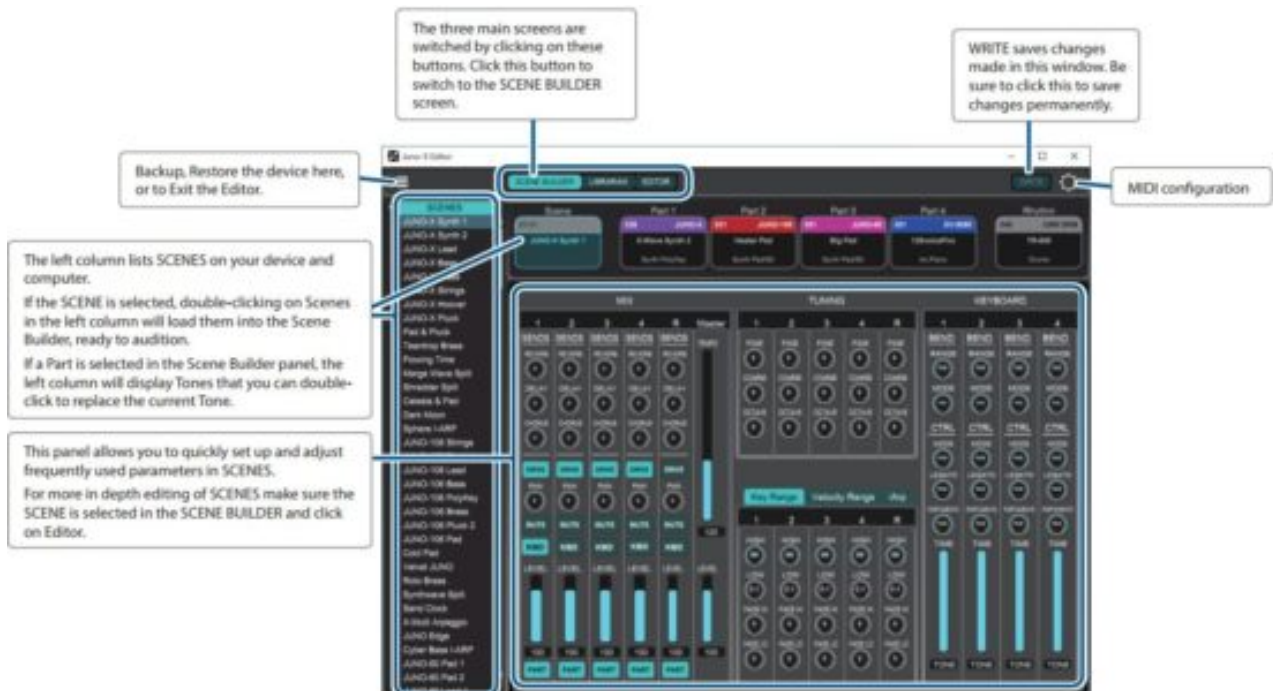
The three main screens are switched by clicking on these buttons. Click this button to switch to the SCENE BUILDER screen.

WRITE saves changes made in this window. Be sure to click this to save changes permanently.

Backup, Restore the device here, or to Exit the Editor.

MIDI configuration

The left column lists SCENES on your device and computer.

If the SCENE is selected, double-clicking on Scenes in the left column will load them into the Scene Builder, ready to audition.

If a Part is selected in the Scene Builder panel, the left column will display Tones that you can double-click to replace the current Tone.

This panel allows you to quickly set up and adjust frequently used parameters in SCENES.

For more in depth editing of SCENES make sure the SCENE is selected in the SCENE BUILDER and click on Editor.

Juno-X Editor

SCENE BUILDER LIBRARIAN EDITOR

WRITE

SCENES
JUNO-X Synth 1
JUNO-X Synth 2
JUNO-X Lead
JUNO-X Bass
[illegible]
JUNO-X Strings
JUNO-X Hoover
JUNO-X Pluck
Pad & Pluck
Teardrop Brass
Proving Time
Merge Wave Split
Shredder Split
Celeste & Pad
Dark Moon
Sphere I-ARP
JUNO-106 Strings
JUNO-106 Lead
JUNO-106 Bass
JUNO-106 PolySyn
JUNO-106 Brass
JUNO-106 Pluck 2
JUNO-106 Pad
Cool Pad
Velvet JUNO
Robo Brass
Synthwave Split
Retro Clock
X-Mod Arpeggio
JUNO Edge
Cyber Bass I-ARP
JUNO-60 Pad 1
JUNO-60 Pad 2

Scene
JUNO-X Synth 1
Part 1
X-Wave Synth 2
Part 2
Heater Pad
Part 3
Big Pad
Part 4
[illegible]
Rhythm
TR-808

MIX
1 2 3 4 R Master
SENDS
REVERB
DELAY
CHORUS
MUTE
SOLO
LEVEL
PART

TUNING
1 2 3 4 R
FINE
COARSE
OCTAVE

Key Range Velocity Range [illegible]
1 2 3 4 R

KEYBOARD
1 2 3 4
BEND
RANGE
MODE
CTRL
TONE